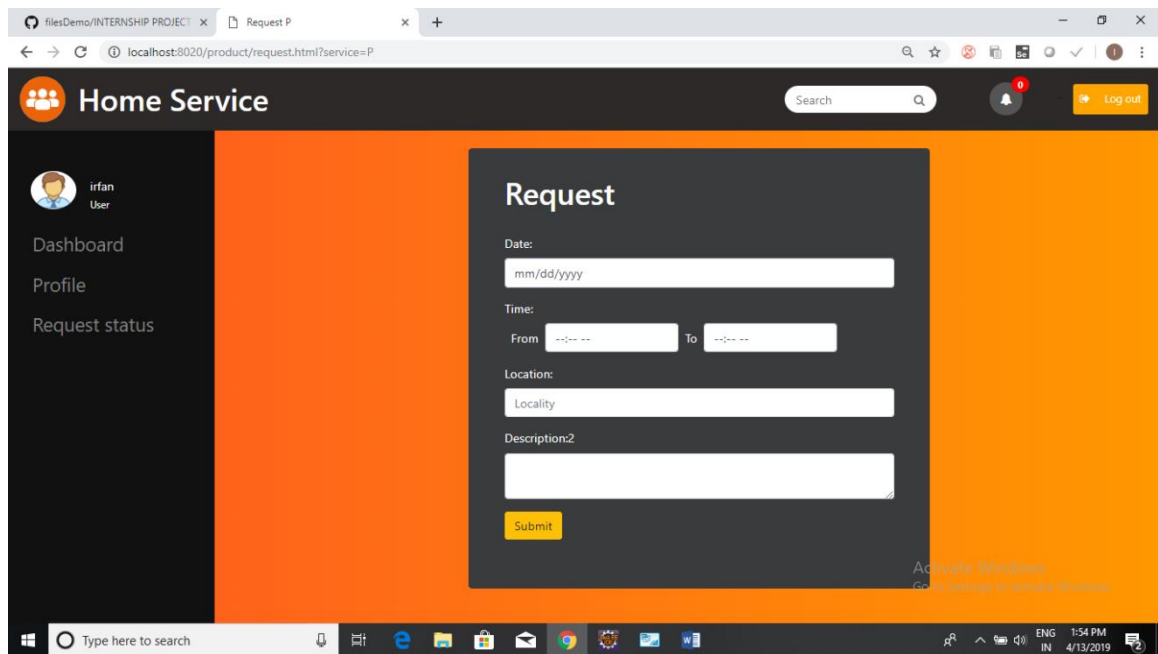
filesDemo/INTERNSHIP PROJECT ×
Request P ×
+

localhost:8020/product/request.html?service=P

Home Service

Search

0

Log out

irfan
User

Dashboard

Profile

Request status

Request

Date:

mm/dd/yyyy

Time:

From --:-- --

To --:-- --

Location:

Locality

Description:2

Submit

Activate Windows
Go to Settings to activate Windows.

Type here to search

ENG IN
1:54 PM
4/13/2019

2